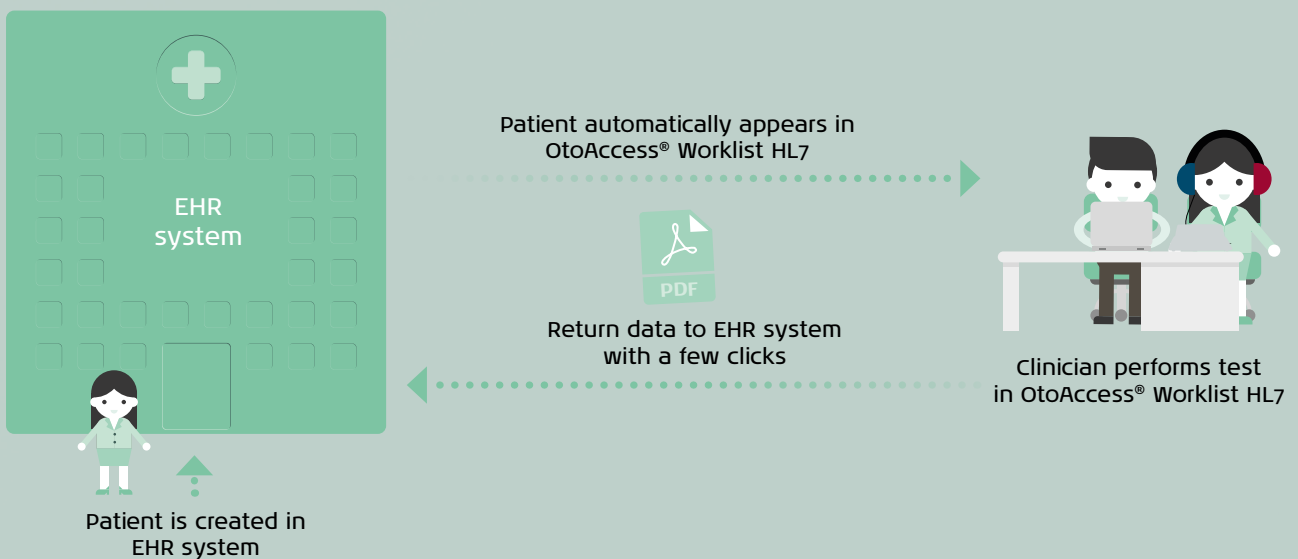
EHR system

Patient automatically appears in OtoAccess® Worklist HL7

PDF

Return data to EHR system with a few clicks

Clinician performs test in OtoAccess® Worklist HL7

Patient is created in EHR system